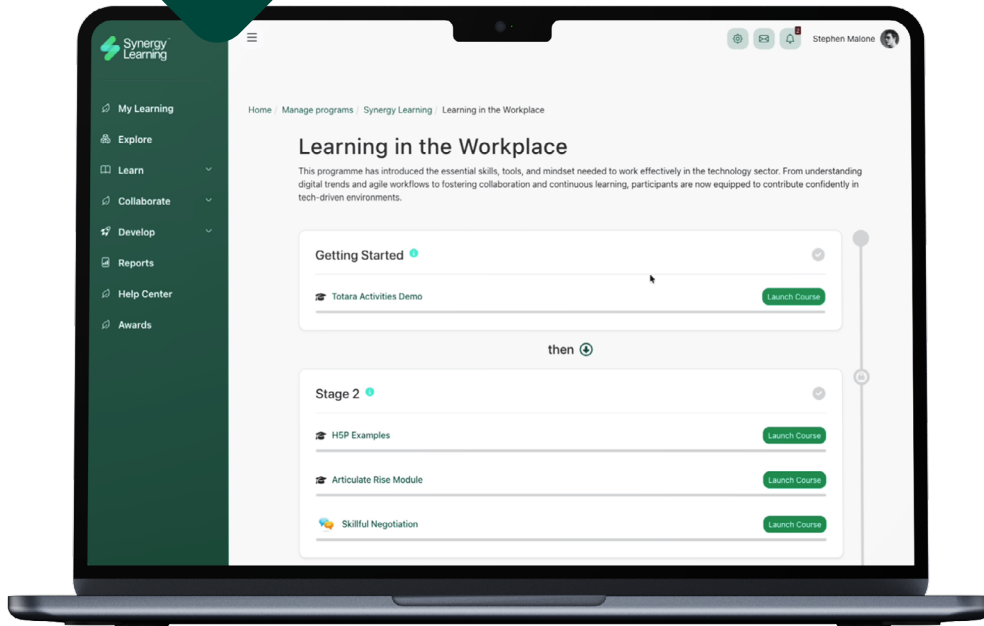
Synergy Learning

My Learning
Explore
Learn
Collaborate
Develop
Reports
Help Center
Awards

Stephen Malone

Home / Manage programs / Synergy Learning / Learning in the Workplace

Learning in the Workplace

This programme has introduced the essential skills, tools, and mindset needed to work effectively in the technology sector. From understanding digital trends and agile workflows to fostering collaboration and continuous learning, participants are now equipped to contribute confidently in tech-driven environments.

Getting Started

Totara Activities Demo
Launch Course

then

Stage 2

H5P Examples
Launch Course

Articulate Rise Module
Launch Course

Skillful Negotiation
Launch Course